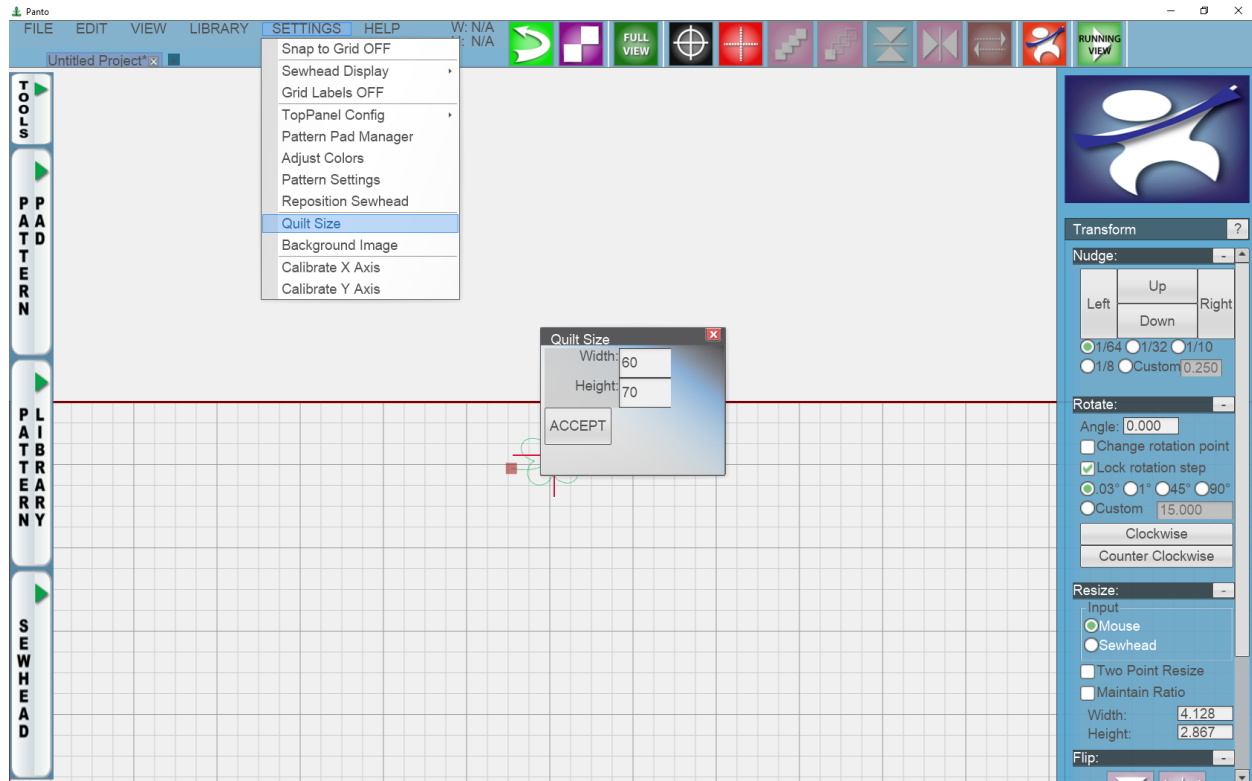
Panto

FILE EDIT VIEW LIBRARY SETTINGS HELP W: N/A H: N/A

FULL VIEW

RUNNING VIEW

Untitled Project* x

Snap to Grid OFF
Sewhead Display
Grid Labels OFF
TopPanel Config
Pattern Pad Manager
Adjust Colors
Pattern Settings
Reposition Sewhead
Quilt Size
Background Image
Calibrate X Axis
Calibrate Y Axis

TOOLS

PATTERN PAD

PATTERN LIBRARY

SEWHEAD

Quilt Size
Width: 60
Height: 70
ACCEPT

Transform ?

Nudge: -
Up
Left Right
Down
1/64 1/32 1/10
1/8 Custom 0.250

Rotate: -
Angle: 0.000
Change rotation point
Lock rotation step
.03° 1° 45° 90°
Custom 15.000
Clockwise
Counter Clockwise

Resize: -
Input
Mouse
Sewhead
Two Point Resize
Maintain Ratio
Width: 4.128
Height: 2.867

Flip: -